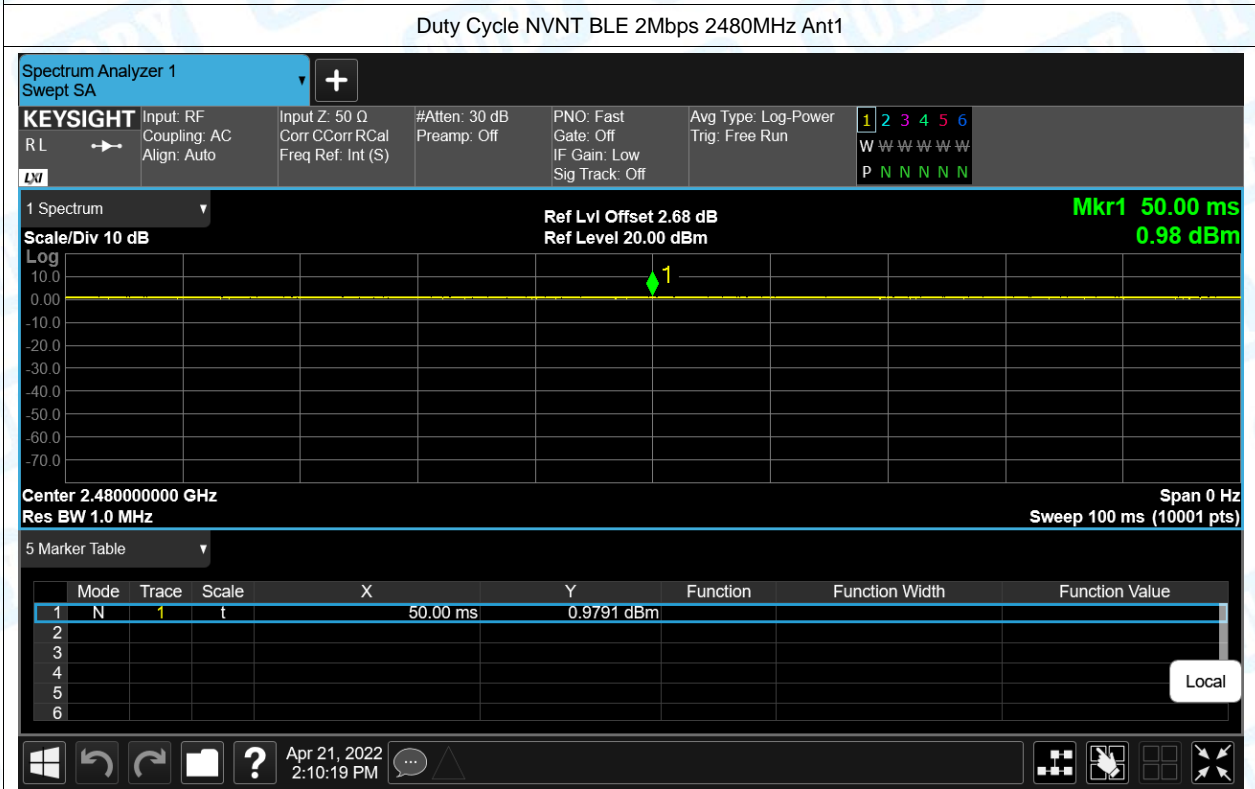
Duty Cycle NVNT BLE 2Mbps 2480MHz Ant1

Spectrum Analyzer 1
Swept SA

KEYSIGHT
RL
LXI

Input: RF
Coupling: AC
Align: Auto

Input Z: 50 Ω
Corr CCorr RCal
Freq Ref: Int (S)

#Atten: 30 dB
Preamp: Off

PNO: Fast
Gate: Off
IF Gain: Low
Sig Track: Off

Avg Type: Log-Power
Trig: Free Run

1 2 3 4 5 6
W W W W W W
P N N N N N

1 Spectrum

Scale/Div 10 dB
Log

Ref Lvl Offset 2.68 dB
Ref Level 20.00 dBm

Mkr1 50.00 ms
0.98 dBm

10.0
0.00
-10.0
-20.0
-30.0
-40.0
-50.0
-60.0
-70.0

1

Center 2.480000000 GHz
Res BW 1.0 MHz

Span 0 Hz
Sweep 100 ms (10001 pts)

5 Marker Table

| | Mode | Trace | Scale | X | Y | Function | Function Width | Function Value |
|---|---|---|---|---|---|---|---|---|
| 1 | N | 1 | t | 50.00 ms | 0.9791 dBm | | | |
| 2 | | | | | | | | |
| 3 | | | | | | | | |
| 4 | | | | | | | | |
| 5 | | | | | | | | |
| 6 | | | | | | | | |

Local

Apr 21, 2022
2:10:19 PM